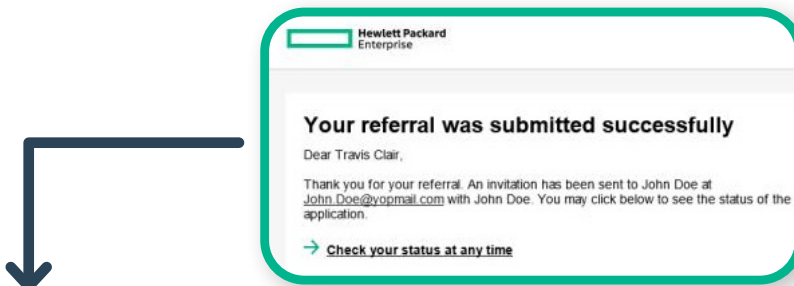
Hewlett Packard Enterprise

Your referral was submitted successfully

Dear Travis Clair,

Thank you for your referral. An invitation has been sent to John Doe at John.Doe@yopmail.com with John Doe. You may click below to see the status of the application.

→ Check your status at any time